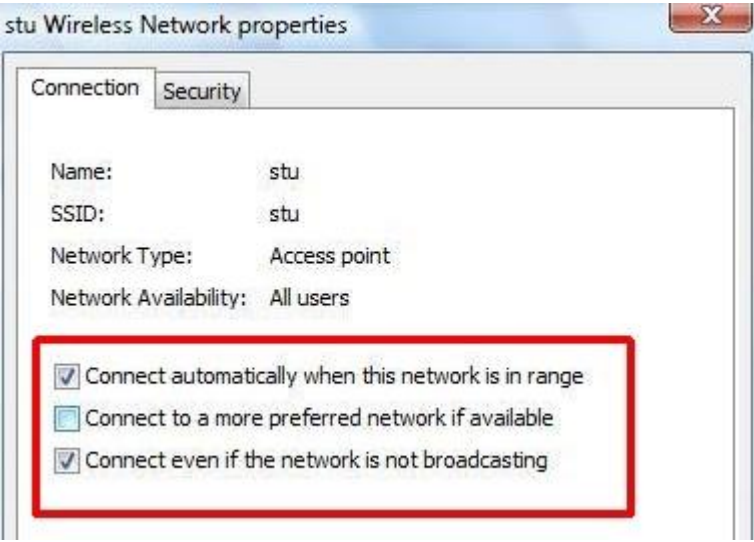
stu Wireless Network properties

X

Connection | Security

Name: stu
SSID: stu
Network Type: Access point
Network Availability: All users

☑ Connect automatically when this network is in range
☐ Connect to a more preferred network if available
☑ Connect even if the network is not broadcasting